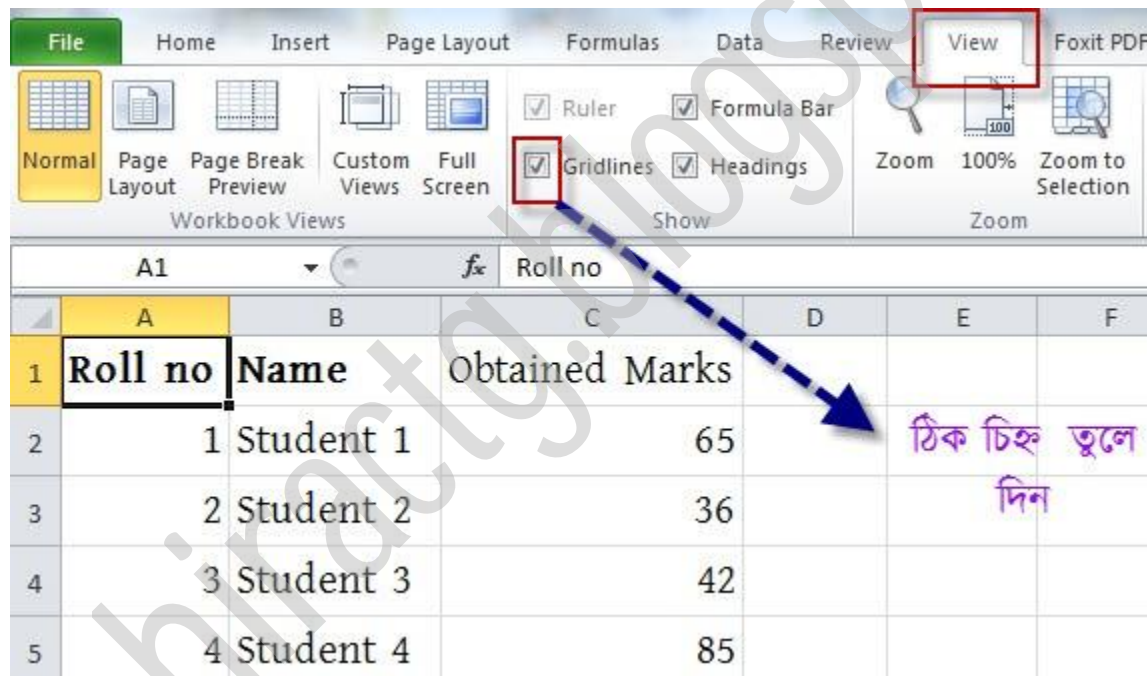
File Home Insert Page Layout Formulas Data Review View Foxit PDF

Normal Page Layout Page Break Preview Custom Views Full Screen
Workbook Views

Ruler Formula Bar
Gridlines Headings
Show

Zoom 100% Zoom to Selection
Zoom

A1 $f_x$ Roll no

| | A | B | C | D | E | F |
|---|---|---|---|---|---|---|
| 1 | Roll no | Name | Obtained Marks | | | |
| 2 | 1 | Student 1 | 65 | | ঠিক চিহ্ন তুলে দিন | |
| 3 | 2 | Student 2 | 36 | | | |
| 4 | 3 | Student 3 | 42 | | | |
| 5 | 4 | Student 4 | 85 | | | |

hiractg.blogsp